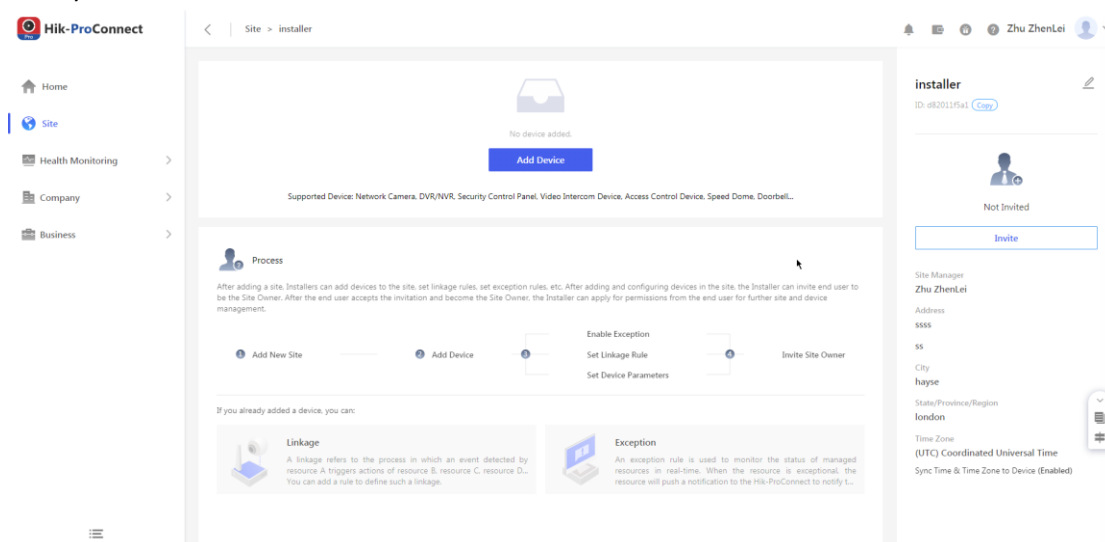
Pro Hik-ProConnect

Home
Site
Health Monitoring
Company
Business

Site > installer

Zhu ZhenLei

No device added.

Add Device

Supported Device: Network Camera, DVR/NVR, Security Control Panel, Video Intercom Device, Access Control Device, Speed Dome, Doorbell...

Process

After adding a site, Installers can add devices to the site, set linkage rules, set exception rules, etc. After adding and configuring devices in the site, the Installer can invite end user to be the Site Owner. After the end user accepts the invitation and become the Site Owner, the Installer can apply for permissions from the end user for further site and device management.

1 Add New Site
2 Add Device
3
Enable Exception
Set Linkage Rule
Set Device Parameters
4 Invite Site Owner

If you already added a device, you can:

Linkage
A linkage refers to the process in which an event detected by resource A triggers actions of resource B, resource C, resource D... You can add a rule to define such a linkage.

Exception
An exception rule is used to monitor the status of managed resources in real-time. When the resource is exceptional, the resource will push a notification to the Hik-ProConnect to notify t...

installer
ID: d82011f5a1 Copy

Not Invited

Invite

Site Manager
Zhu ZhenLei
Address
ssss
ss
City
hayse
State/Province/Region
london
Time Zone
(UTC) Coordinated Universal Time
Sync Time & Time Zone to Device (Enabled)